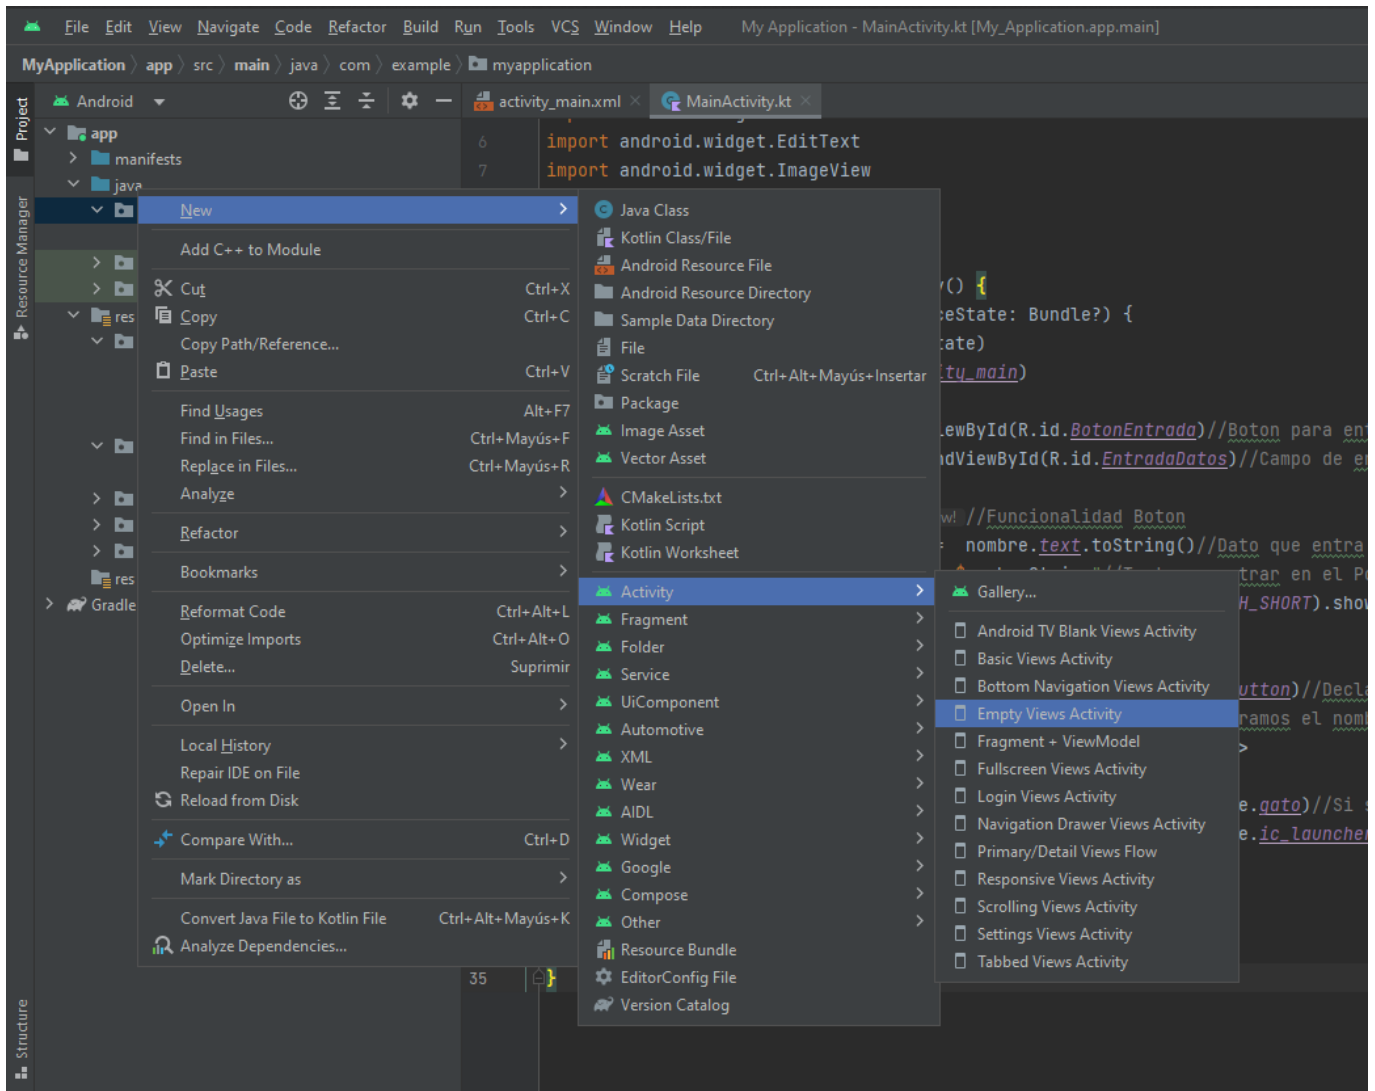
File Edit View Navigate Code Refactor Build Run Tools VCS Window Help My Application - MainActivity.kt [My_Application.app.main]

MyApplication 〉 app 〉 src 〉 main 〉 java 〉 com 〉 example 〉 myapplication

Project Resource Manager Structure

Android

activity_main.xml × MainActivity.kt ×

app
manifests
java
res
res
Gradle

6 import android.widget.EditText
7 import android.widget.ImageView

New
Add C++ to Module
Cut Ctrl+X
Copy Ctrl+C
Copy Path/Reference...
Paste Ctrl+V
Find Usages Alt+F7
Find in Files... Ctrl+Mayús+F
Replace in Files... Ctrl+Mayús+R
Analyze
Refactor
Bookmarks
Reformat Code Ctrl+Alt+L
Optimize Imports Ctrl+Alt+O
Delete... Suprimir
Open In
Local History
Repair IDE on File
Reload from Disk
Compare With... Ctrl+D
Mark Directory as
Convert Java File to Kotlin File Ctrl+Alt+Mayús+K
Analyze Dependencies...

Java Class
Kotlin Class/File
Android Resource File
Android Resource Directory
Sample Data Directory
File
Scratch File Ctrl+Alt+Mayús+Insertar
Package
Image Asset
Vector Asset
CMakeLists.txt
Kotlin Script
Kotlin Worksheet
Activity
Fragment
Folder
Service
UiComponent
Automotive
XML
Wear
AIDL
Widget
Google
Compose
Other
Resource Bundle
EditorConfig File
Version Catalog

Gallery...
Android TV Blank Views Activity
Basic Views Activity
Bottom Navigation Views Activity
Empty Views Activity
Fragment + ViewModel
Fullscreen Views Activity
Login Views Activity
Navigation Drawer Views Activity
Primary/Detail Views Flow
Responsive Views Activity
Scrolling Views Activity
Settings Views Activity
Tabbed Views Activity

() {
eState: Bundle?) {
tate)
ty_main)
ewById(R.id.BotonEntrada)//Boton para en
dViewById(R.id.EntradaDatos)//Campo de e
//Funcionalidad Boton
nombre.text.toString()//Dato que entra
trar en el P
H_SHORT).show
utton)//Decla
ramos el nom
>
e.gato)//Si
e.ic_launcher
35 }